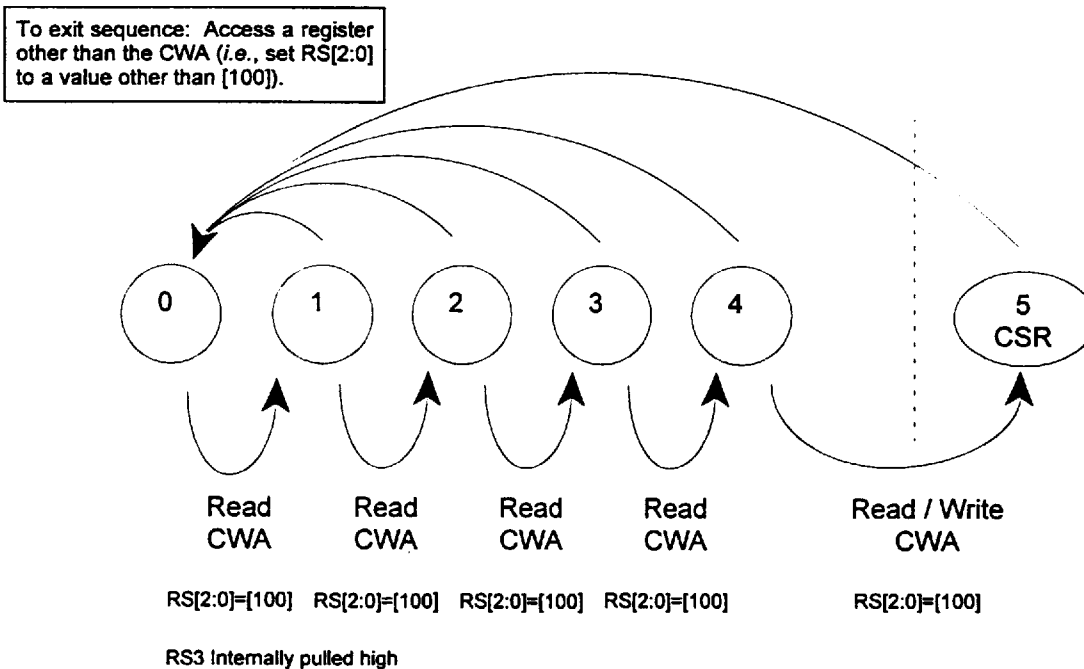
To exit sequence: Access a register other than the CWA (*i.e.*, set RS[2:0] to a value other than [100]).

0

1

2

3

4

5
CSR

Read
CWA

Read
CWA

Read
CWA

Read
CWA

Read / Write
CWA

RS[2:0]=[100] RS[2:0]=[100] RS[2:0]=[100] RS[2:0]=[100] RS[2:0]=[100]

RS3 Internally pulled high